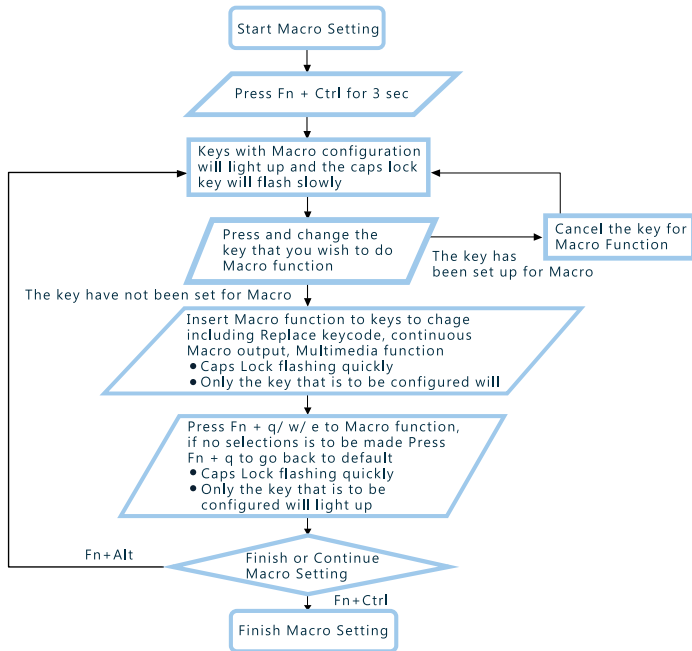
Start Macro Setting

Press Fn + Ctrl for 3 sec

Keys with Macro configuration will light up and the caps lock key will flash slowly

Press and change the key that you wish to do Macro function

The key has been set up for Macro

Cancel the key for Macro Function

The key have not been set for Macro

Insert Macro function to keys to chage including Replace keycode, continuous Macro output, Multimedia function
● Caps Lock flashing quickly
● Only the key that is to be configured will

Press Fn + q/ w/ e to Macro function, if no selections is to be made Press Fn + q to go back to default
● Caps Lock flashing quickly
● Only the key that is to be configured will light up

Fn+Alt

Finish or Continue Macro Setting

Fn+Ctrl

Finish Macro Setting